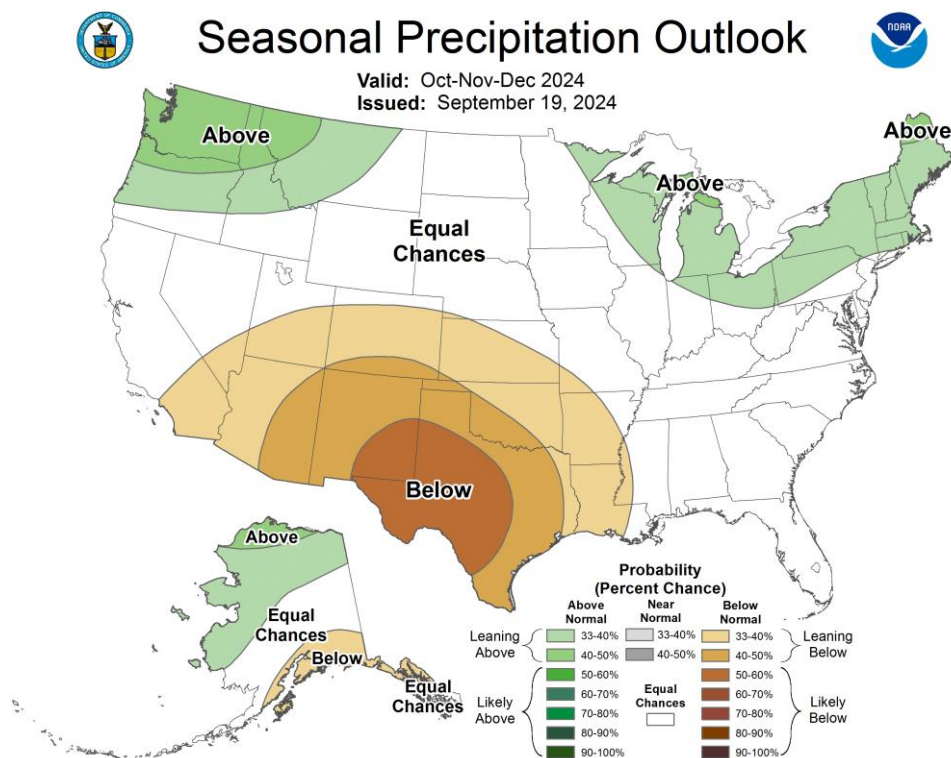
Seasonal Precipitation Outlook

Valid: Oct-Nov-Dec 2024
Issued: September 19, 2024

Above

Above

Above

Equal Chances

Below

Above

Equal Chances

Below

Equal Chances

Probability (Percent Chance)

| | Above Normal | Near Normal | Below Normal | |
|---|---|---|---|---|
| Leaning Above | 33-40% | 33-40% | 33-40% | Leaning Below |
| | 40-50% | 40-50% | 40-50% | |
| Likely Above | 50-60% | Equal Chances | 50-60% | Likely Below |
| | 60-70% | | 60-70% | |
| | 70-80% | | 70-80% | |
| | 80-90% | | 80-90% | |
| | 90-100% | | 90-100% | |

NOAA